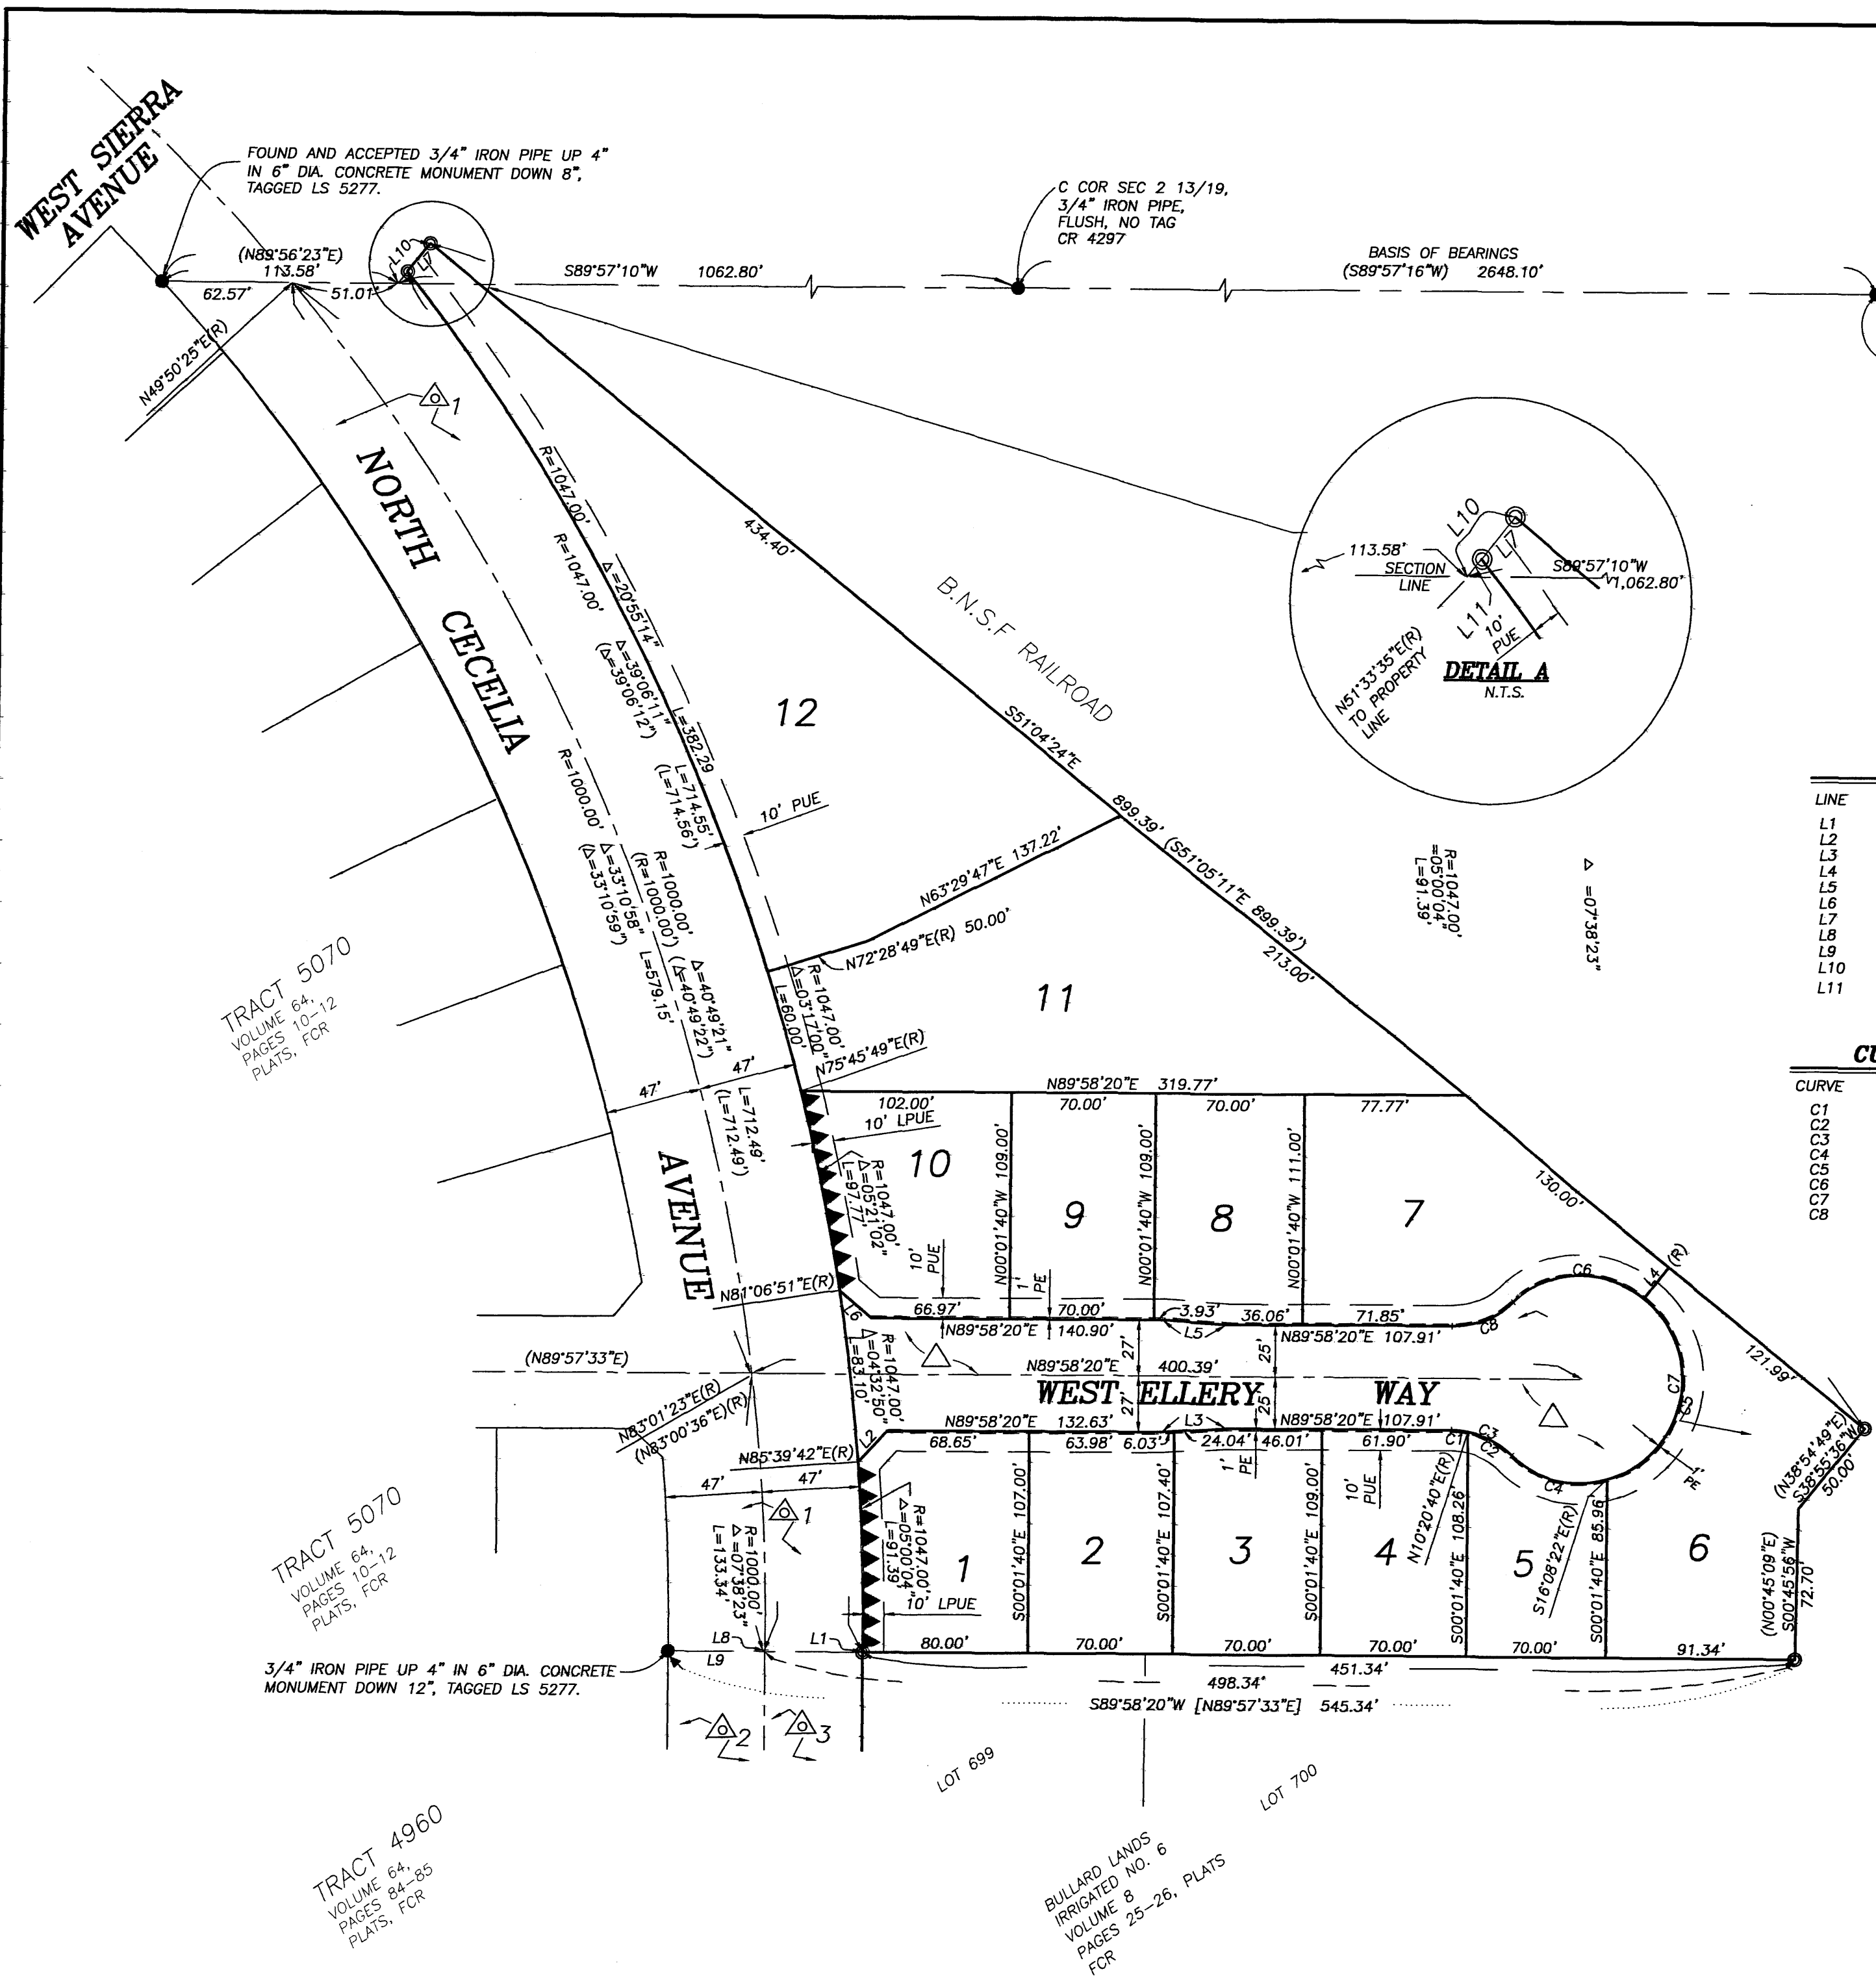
WEST SIERRA AVENUE

FOUND AND ACCEPTED 3/4" IRON PIPE UP 4" IN 6" DIA. CONCRETE MONUMENT DOWN 8", TAGGED LS 5277.

C COR SEC 2 13/19, 3/4" IRON PIPE, FLUSH, NO TAG CR 4297

BASIS OF BEARINGS (S89°57'16"W) 2648.10'

(N89°56'23"E) 113.58'
62.57' 51.01'
L10 L7
S89°57'10"W 1062.80'
N49°50'25"E(R)

1

NORTH CECELIA AVENUE

R=1047.00'
R=1047.00'
Δ=20°55'14"
Δ=39°06'11" (Δ=39°06'12")
L=382.29
L=714.55' (L=714.56')
434.40'
B.N.S.F RAILROAD
S51°04'24"E
899.39' (S51°05'11"E 899.39')
213.00'
12
10' PUE
N63°29'47"E 137.22'
N72°28'49"E(R) 50.00'
R=1000.00'
Δ=33°10'58" (Δ=33°10'59")
(R=1000.00')
L=579.15'
Δ=40°49'21" (Δ=40°49'22")
R=1047.00' Δ=03°17'00" L=60.00'
11
N75°45'49"E(R)

DETAIL A
N.T.S.
113.58'
SECTION LINE
L10 L7
S89°57'10"W 1,062.80'
L11 10' PUE
N51°33'35"E(R) TO PROPERTY LINE

R=1047.00' =05°00'04" L=91.39'
Δ =07°38'23"

LINE
L1
L2
L3
L4
L5
L6
L7
L8
L9
L10
L11

CU
CURVE
C1
C2
C3
C4
C5
C6
C7
C8

TRACT 5070 VOLUME 64, PAGES 10-12 PLATS, FCR

47' 47'
L=712.49' (L=712.49')
N89°58'20"E 319.77'
102.00' 70.00' 70.00' 77.77'
10' LPUE
R=1047.00' Δ=05°21'02" L=97.77'
10 9 8 7
N00°01'40"W 109.00'
N00°01'40"W 109.00'
N00°01'40"W 111.00'
10' PUE
1' PE
130.00'
C6
L4
(R)
AVENUE
N81°06'51"E(R)
6
66.97' 70.00' 3.93' 36.06' 71.85'
N89°58'20"E 140.90'
L5
N89°58'20"E 107.91'
C8
27' 25'
(N89°57'33"E)
N89°58'20"E 400.39'
R=1047.00' Δ=04°32'50" L=83.10'
WEST ELLERY WAY
C7
C5
121.99'
N83°01'23"E(R)
(N83°00'36"E)(R)
N89°58'20"E 132.63'
L3
N89°58'20"E 107.91'
27' 25'
2
68.65' 63.98' 6.03' 24.04' 46.01' 61.90'
C1 C2 C3
N85°39'42"E(R)
47' 47'
1
R=1000.00' Δ=07°38'23" L=133.34'
R=1047.00' Δ=05°00'04" L=91.39'
1' PE
10' PUE
N10°20'40"E(R)
C4
PE
(N38°54'49"E) S38°55'36"W 50.00'
1 2 3 4 5 6
S00°01'40"E 107.00'
S00°01'40"E 107.40'
S00°01'40"E 109.00'
S00°01'40"E 108.26
S16°08'22"E(R)
S00°01'40"E 85.96
(N00°45'09"E) S00°45'56"W 72.70'
10' LPUE
80.00' 70.00' 70.00' 70.00' 70.00' 91.34'
L8 L9 L1
498.34' 451.34'
S89°58'20"W [N89°57'33"E] 545.34'

TRACT 5070 VOLUME 64, PAGES 10-12 PLATS, FCR

3/4" IRON PIPE UP 4" IN 6" DIA. CONCRETE MONUMENT DOWN 12", TAGGED LS 5277.

2 3

LOT 699
LOT 700

TRACT 4960 VOLUME 64, PAGES 84-85 PLATS, FCR

BULLARD LANDS IRRIGATED NO. 6 VOLUME 8 PAGES 25-26, PLATS FCR